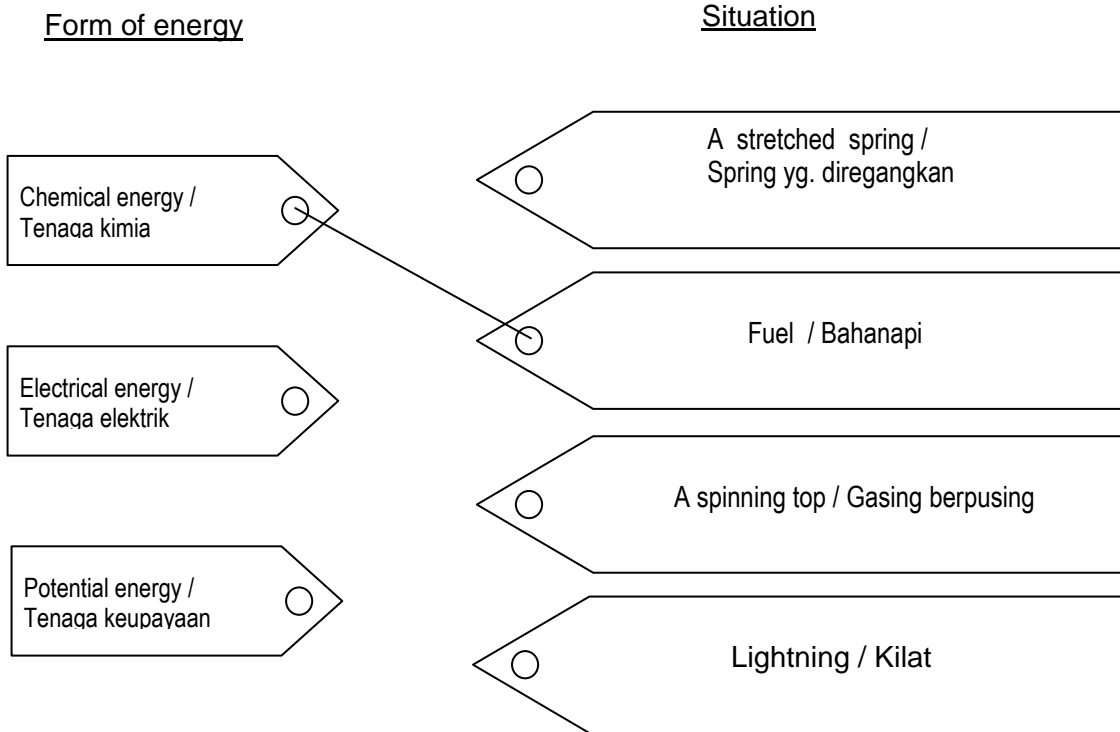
Form of energy

Situation

Chemical energy / Tenaga kimia

Electrical energy / Tenaga elektrik

Potential energy / Tenaga keupayaan

A stretched spring / Spring yg. diregangkan

Fuel / Bahanapi

A spinning top / Gasing berpusing

Lightning / Kilat